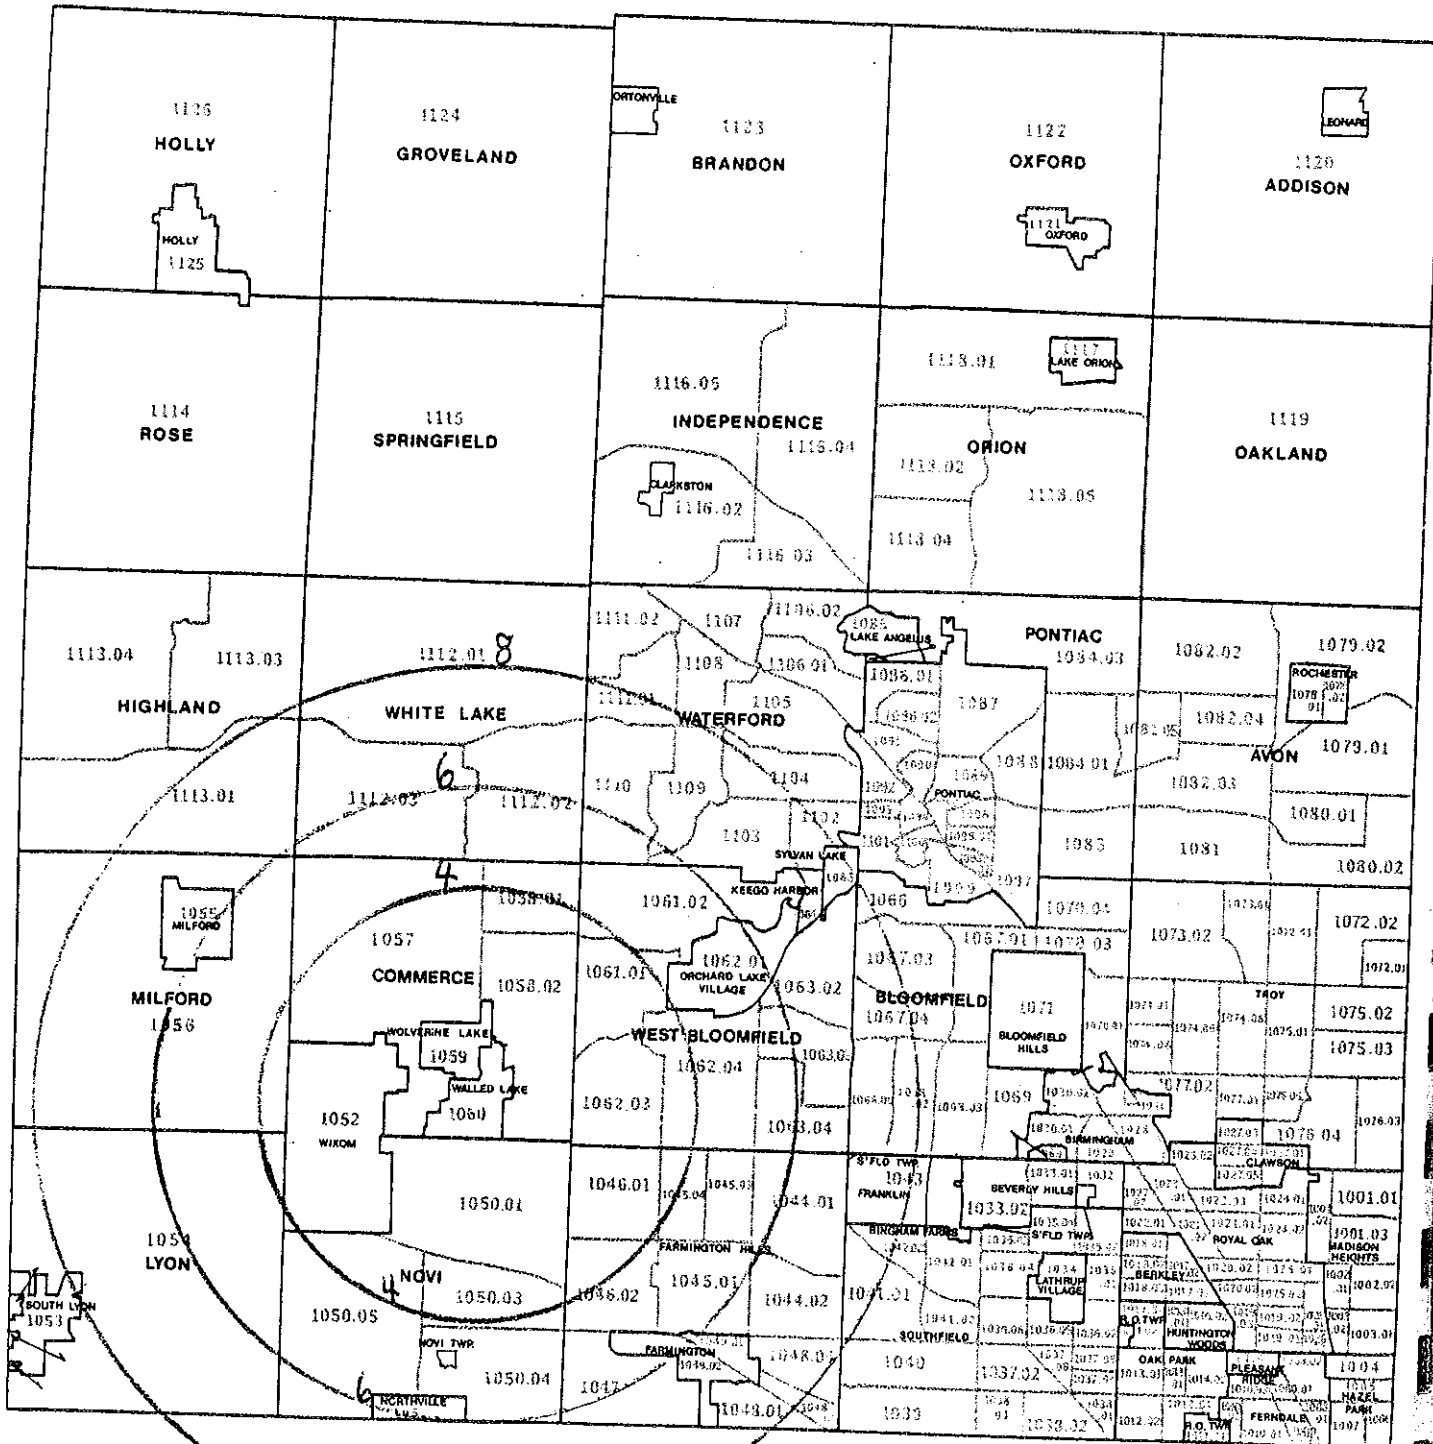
1126
HOLLY
HOLLY
1125

1124
GROVELAND

ORTONVILLE
1123
BRANDON

1122
OXFORD
1121
OXFORD

LEONARD
1120
ADDISON

1114
ROSE

1115
SPRINGFIELD

1116.05
INDEPENDENCE
1116.04
CLARKSTON
1116.02
1116.03

1118.01
1117
LAKE ORION
ORION
1118.02
1118.05
1118.04

1119
OAKLAND

1113.04
1113.03
HIGHLAND
1113.01

1112.01
8
WHITE LAKE
6
1112.03
1112.02

1111.02
1107
1106.02
1108
1106.01
1112.01
1105
WATERFORD
1110
1109
1104
1103
1102

1085
LAKE ANGELUS
1086.01
1087
PONTIAC
1084.03
1088
1084.01
PONTIAC

1082.02
1082.04
1082.03
1081
1083

ROCHESTER
1079.02
AVON
1079.01
1080.01
1080.02

1055
MILFORD
MILFORD
1056

1057
4
1058.01
COMMERCE
1058.02
WOLVERINE LAKE
1059
WALLED LAKE
1060
1052
WIXOM

1061.02
KEEGO HARBOR
SYLVAN LAKE
1061.01
1062.01
ORCHARD LAKE VILLAGE
1063.02
WEST BLOOMFIELD
1062.04
1063.03
1062.03
1063.04

1066
1067.03
1067.01
1070.03
1079.04
BLOOMFIELD
1067.04
1071
BLOOMFIELD HILLS
1069

1073.02
1072.02
1072.01
TROY
1075.02
1075.03
1077.02
1076.04
1076.03
CLAWSON
BIRMINGHAM
1001.01
1001.03
MADISON HEIGHTS

1054
LYON
SOUTH LYON
1053

1050.01
NOVI
4
1050.03
1050.05
NOVI TWP.
1050.04
NORTHVILLE
6

1046.01
1045.04
1045.03
1044.01
FARMINGTON HILLS
1046.02
1045.01
1044.02
FARMINGTON
1048.02
1048.01
1047
1043.01

S'FLD TWP
1043
FRANKLIN
BINGHAM FARMS
BEVERLY HILLS
1033.02
S'FLD TWP
1041.01
LATHRUP VILLAGE
SOUTHFIELD
1040
1039
1037.02
1038.02
BERKLEY
ROYAL OAK
HUNTINGTON WOODS
OAK PARK
PLEASANT RIDGE
FERNDALE
HAZEL PARK
1004
1002.02
1003.01